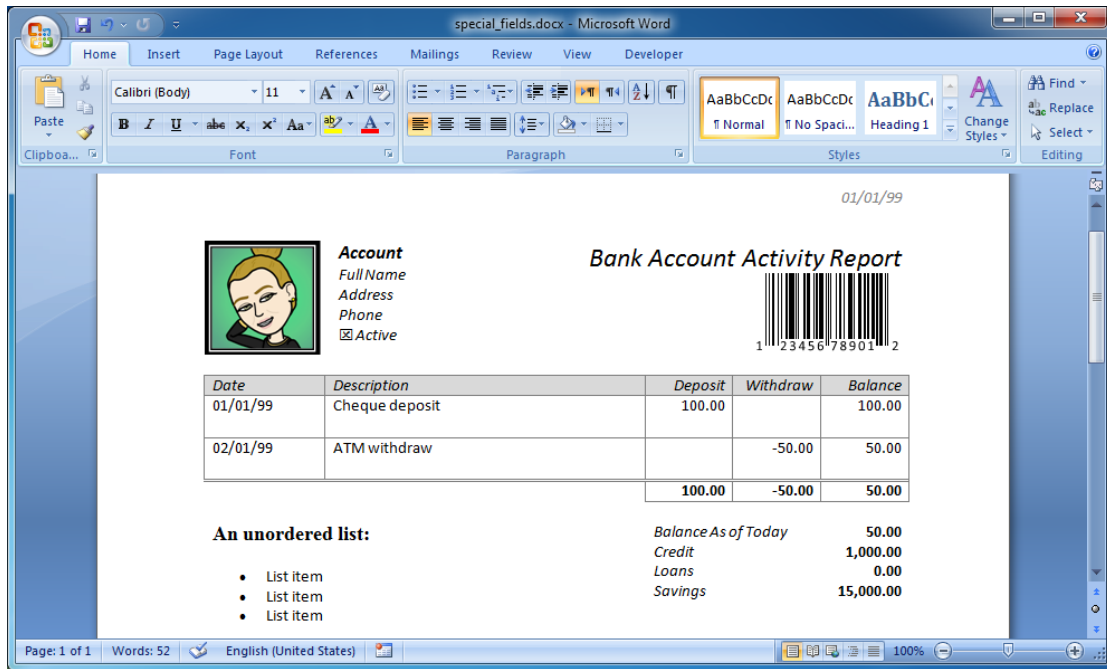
special_fields.docx - Microsoft Word

Home Insert Page Layout References Mailings Review View Developer

Paste
Clipboa...
Calibri (Body) 11
B I U abe $x_2$ $x^2$ Aa
Font
Paragraph
AaBbCcDc ¶ Normal
AaBbCcDc ¶ No Spaci...
AaBbC Heading 1
Change Styles
Styles
Find
Replace
Select
Editing

01/01/99

Account
Full Name
Address
Phone
☒ Active

Bank Account Activity Report

1 23456 78901 2

| Date | Description | Deposit | Withdraw | Balance |
|---|---|---|---|---|
| 01/01/99 | Cheque deposit | 100.00 | | 100.00 |
| 02/01/99 | ATM withdraw | | -50.00 | 50.00 |
| | | 100.00 | -50.00 | 50.00 |

An unordered list:

- List item
- List item
- List item

| | |
|---|---|
| Balance As of Today | 50.00 |
| Credit | 1,000.00 |
| Loans | 0.00 |
| Savings | 15,000.00 |

Page: 1 of 1 Words: 52 English (United States) 100%